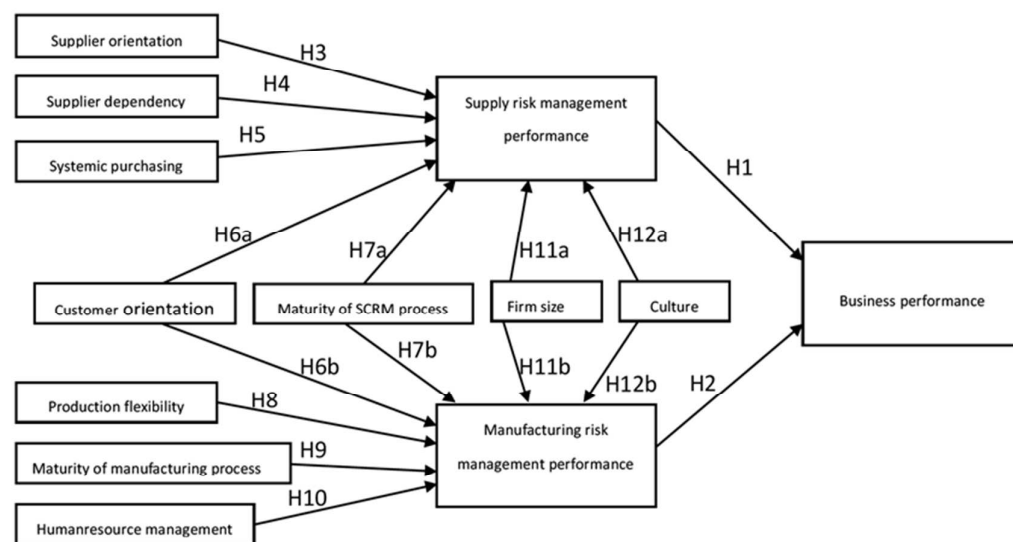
Supplier orientation

H3

Supplier dependency

H4

H5

Systemic purchasing

Supply risk management performance

H1

H6a

H7a

H11a

H12a

Customer orientation

Maturity of SCRM process

Firm size

Culture

Business performance

H6b

H7b

H11b

H12b

H2

Production flexibility

H8

Manufacturing risk management performance

H9

Maturity of manufacturing process

H10

Humanresource management